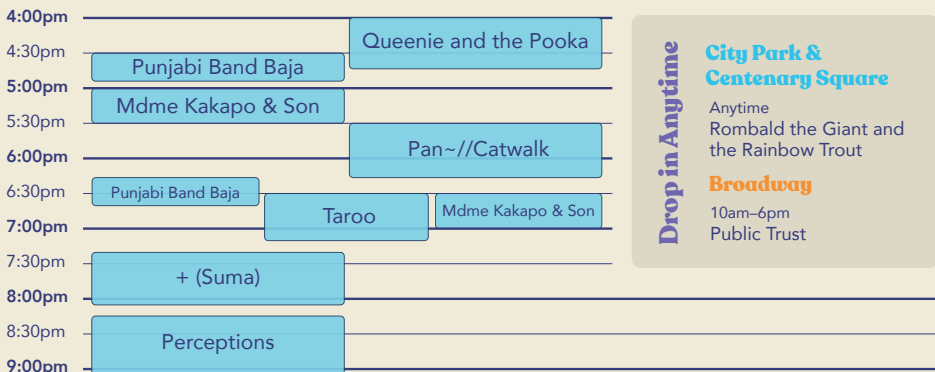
4:00pm
4:30pm
5:00pm
5:30pm
6:00pm
6:30pm
7:00pm
7:30pm
8:00pm
8:30pm
9:00pm

Queenie and the Pooka
Punjabi Band Baja
Mdme Kakapo & Son
Pan~//Catwalk
Punjabi Band Baja
Taroo
Mdme Kakapo & Son
+ (Suma)
Perceptions

Drop in Anytime

City Park & Centenary Square
Anytime
Rombald the Giant and the Rainbow Trout

Broadway
10am–6pm
Public Trust